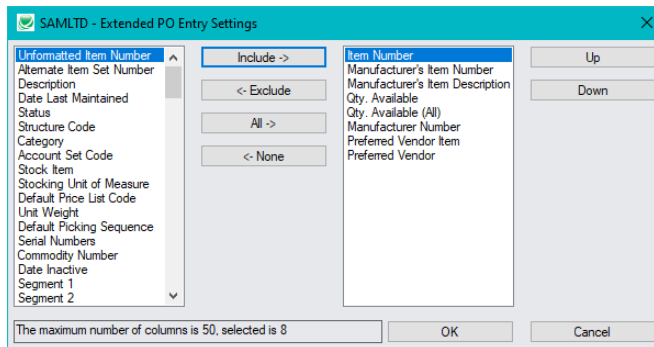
SAMLTD - Extended PO Entry Settings

Unformatted Item Number
Alternate Item Set Number
Description
Date Last Maintained
Status
Structure Code
Category
Account Set Code
Stock Item
Stocking Unit of Measure
Default Price List Code
Unit Weight
Default Picking Sequence
Serial Numbers
Commodity Number
Date Inactive
Segment 1
Segment 2

Include ->
<- Exclude
All ->
<- None

Item Number
Manufacturer's Item Number
Manufacturer's Item Description
Qty. Available
Qty. Available (All)
Manufacturer Number
Preferred Vendor Item
Preferred Vendor

Up
Down

The maximum number of columns is 50, selected is 8

OK
Cancel